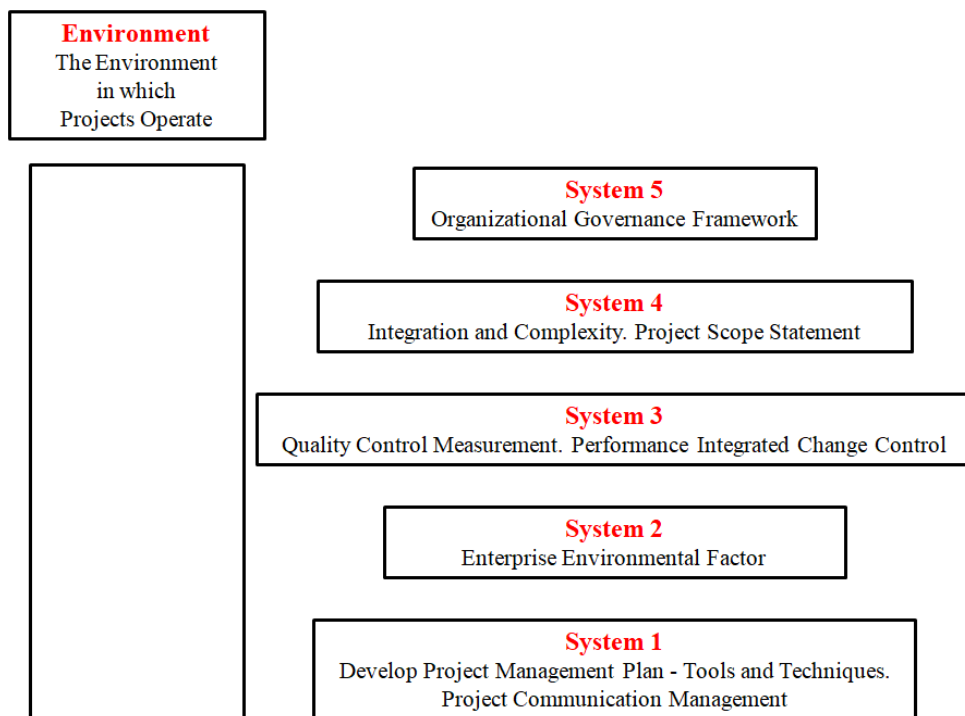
Environment
The Environment in which Projects Operate

System 5
Organizational Governance Framework

System 4
Integration and Complexity. Project Scope Statement

System 3
Quality Control Measurement. Performance Integrated Change Control

System 2
Enterprise Environmental Factor

System 1
Develop Project Management Plan - Tools and Techniques. Project Communication Management